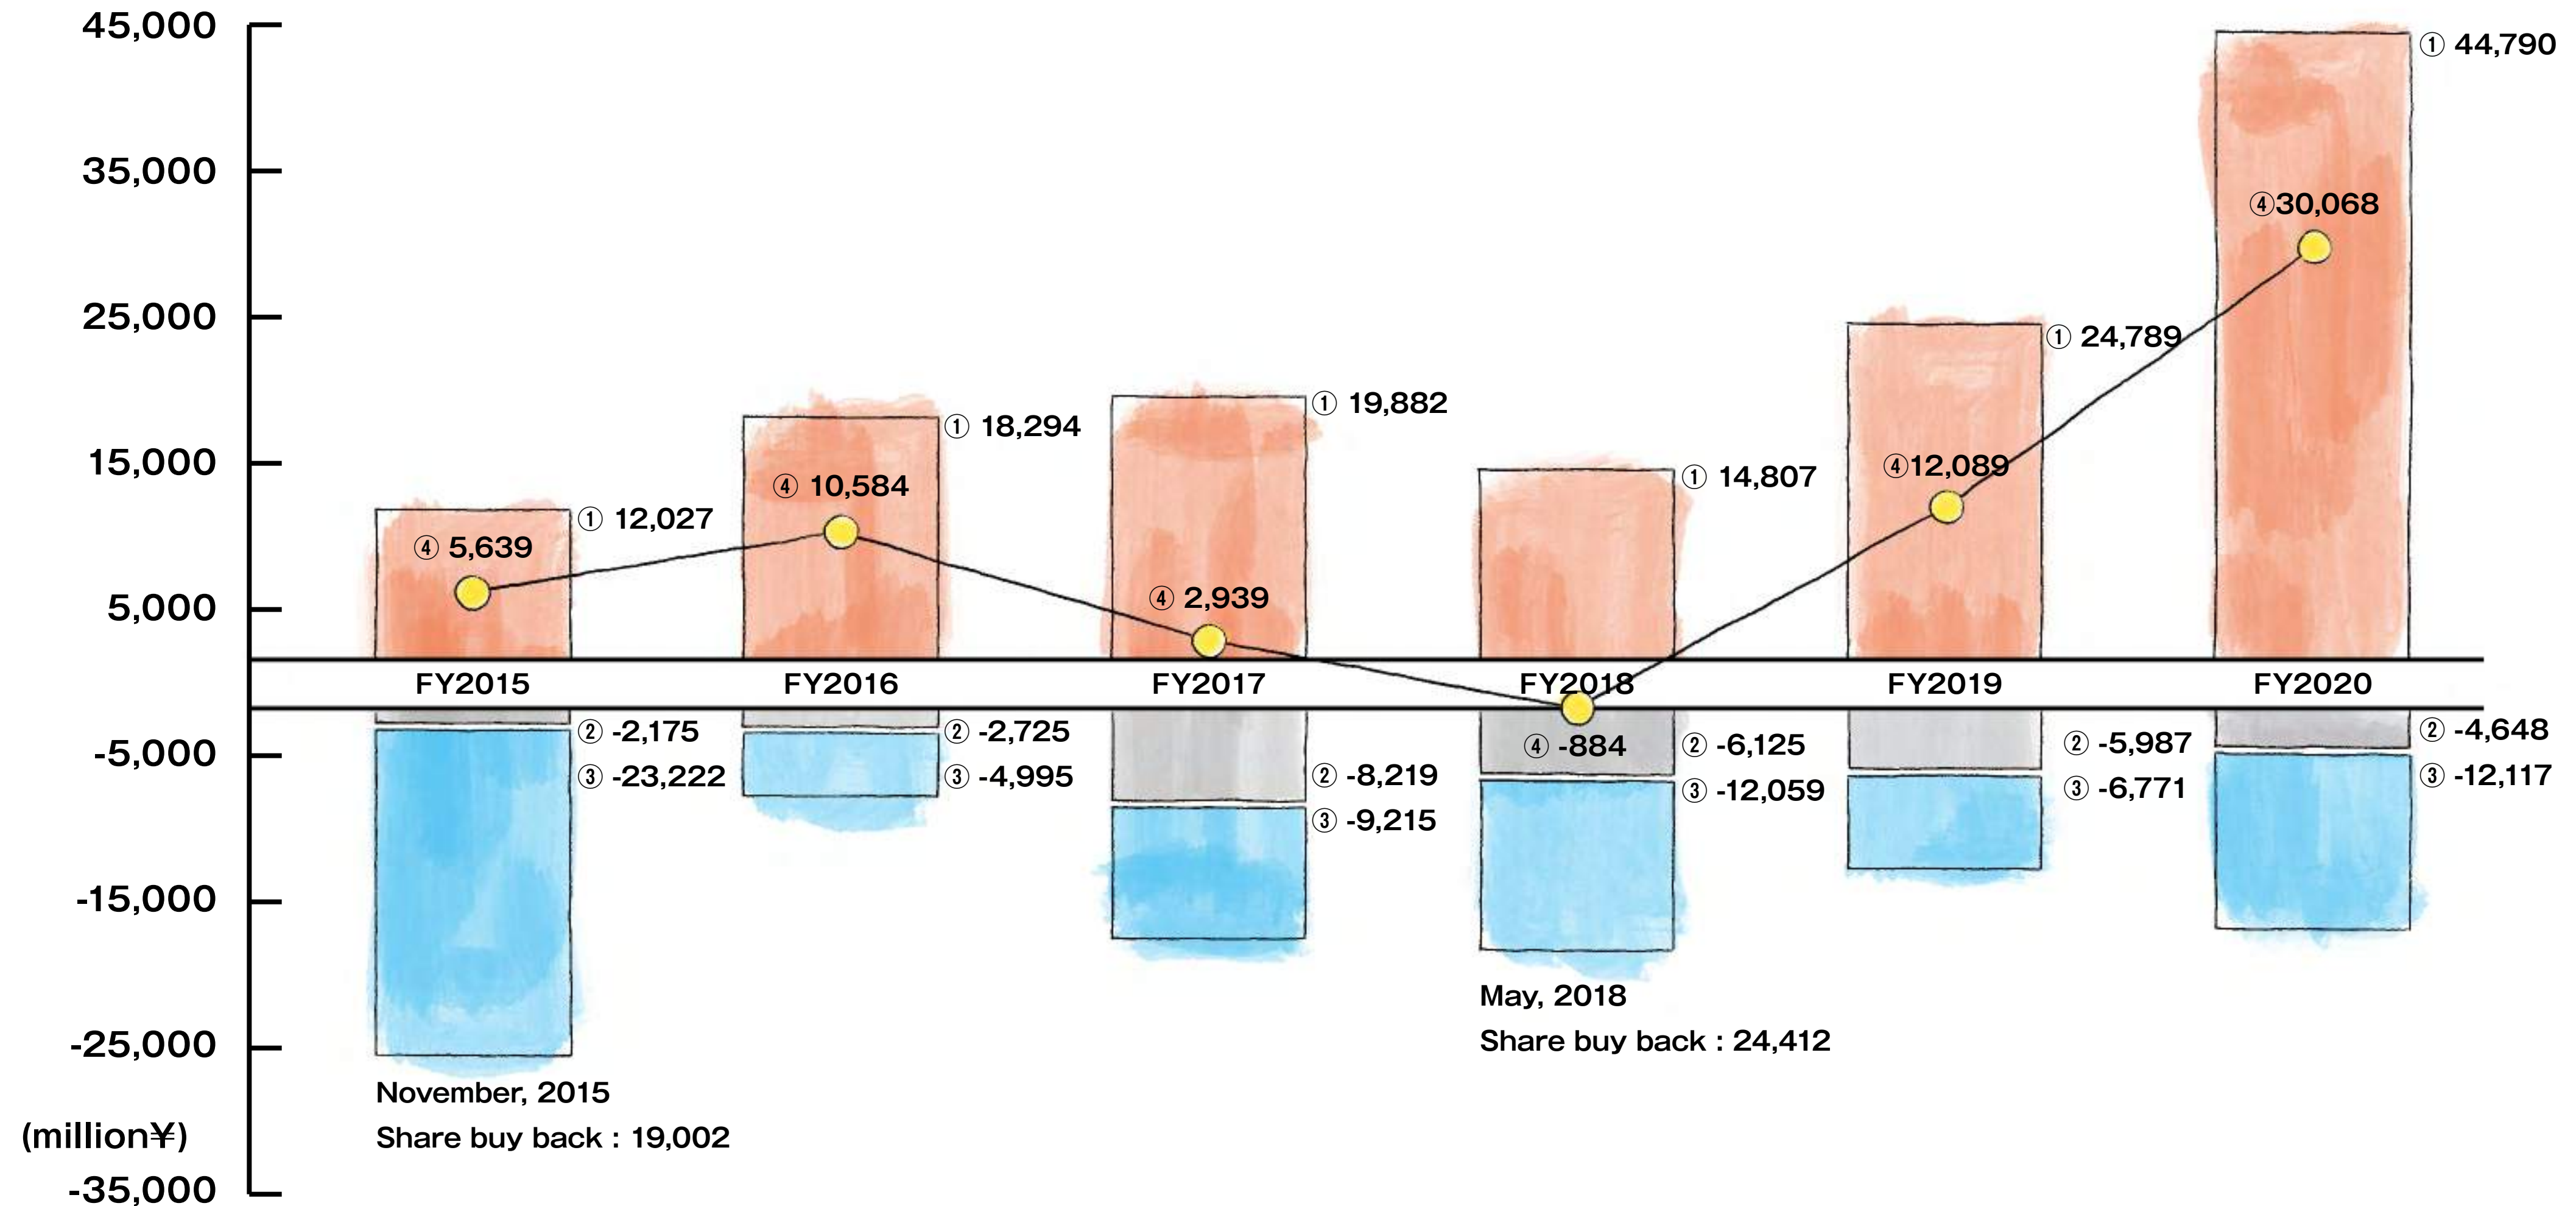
45,000
35,000
25,000
15,000
5,000
-5,000
-15,000
-25,000
(million¥)
-35,000

FY2015
① 12,027
④ 5,639
② -2,175
③ -23,222
November, 2015
Share buy back : 19,002

FY2016
① 18,294
④ 10,584
② -2,725
③ -4,995

FY2017
① 19,882
④ 2,939
② -8,219
③ -9,215

FY2018
① 14,807
④ -884
② -6,125
③ -12,059
May, 2018
Share buy back : 24,412

FY2019
① 24,789
④12,089
② -5,987
③ -6,771

FY2020
① 44,790
④30,068
② -4,648
③ -12,117